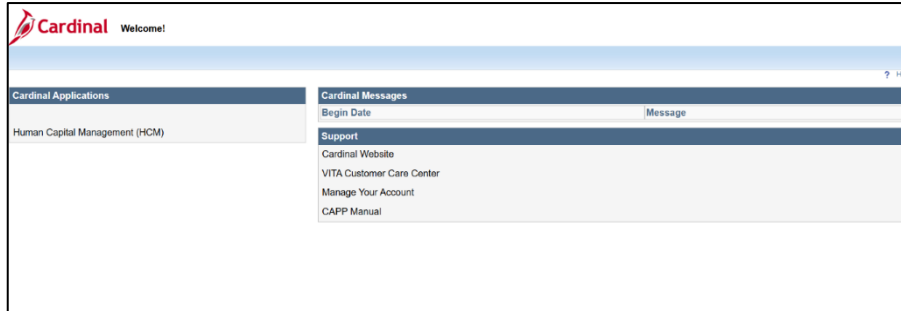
Cardinal Welcome!

? H

Cardinal Applications

Human Capital Management (HCM)

Cardinal Messages

| Begin Date | Message |
|---|---|

Support

Cardinal Website

VITA Customer Care Center

Manage Your Account

CAPP Manual